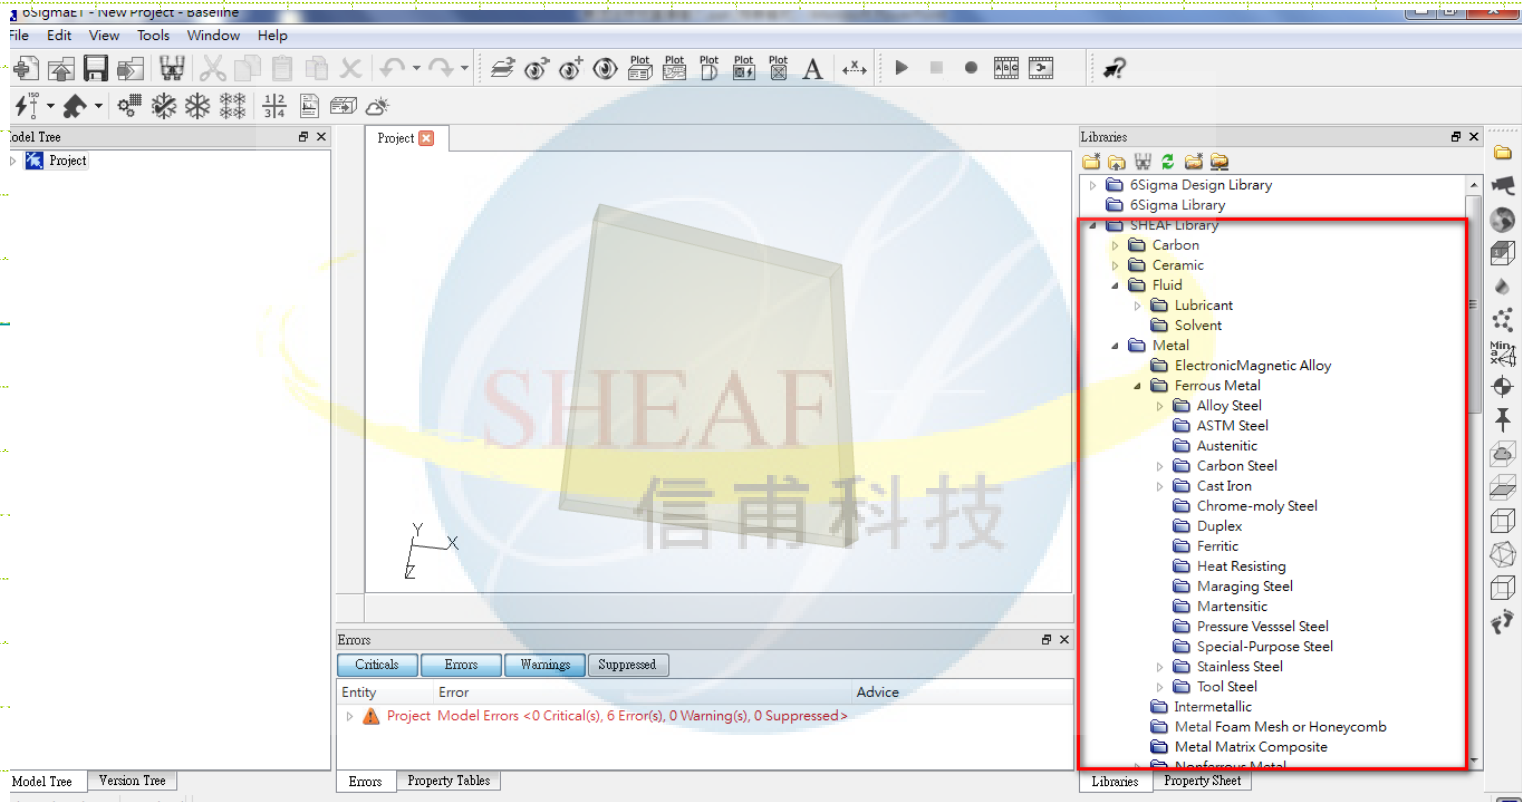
6SigmaET - New Project - Baseline
File Edit View Tools Window Help

Plot Plot Plot Plot Plot A

odel Tree
Project

Project

Y
X
Z

SHEAF
信甫科技

Libraries
6Sigma Design Library
6Sigma Library
SHEAF Library
Carbon
Ceramic
Fluid
Lubricant
Solvent
Metal
ElectronicMagnetic Alloy
Ferrous Metal
Alloy Steel
ASTM Steel
Austenitic
Carbon Steel
Cast Iron
Chrome-moly Steel
Duplex
Ferritic
Heat Resisting
Maraging Steel
Martensitic
Pressure Vesssel Steel
Special-Purpose Steel
Stainless Steel
Tool Steel
Intermetallic
Metal Foam Mesh or Honeycomb
Metal Matrix Composite
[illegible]

Errors
Criticals Errors Warnings Suppressed
Entity Error Advice
Project Model Errors <0 Critical(s), 6 Error(s), 0 Warning(s), 0 Suppressed>

Model Tree Version Tree
Errors Property Tables
Libraries Property Sheet